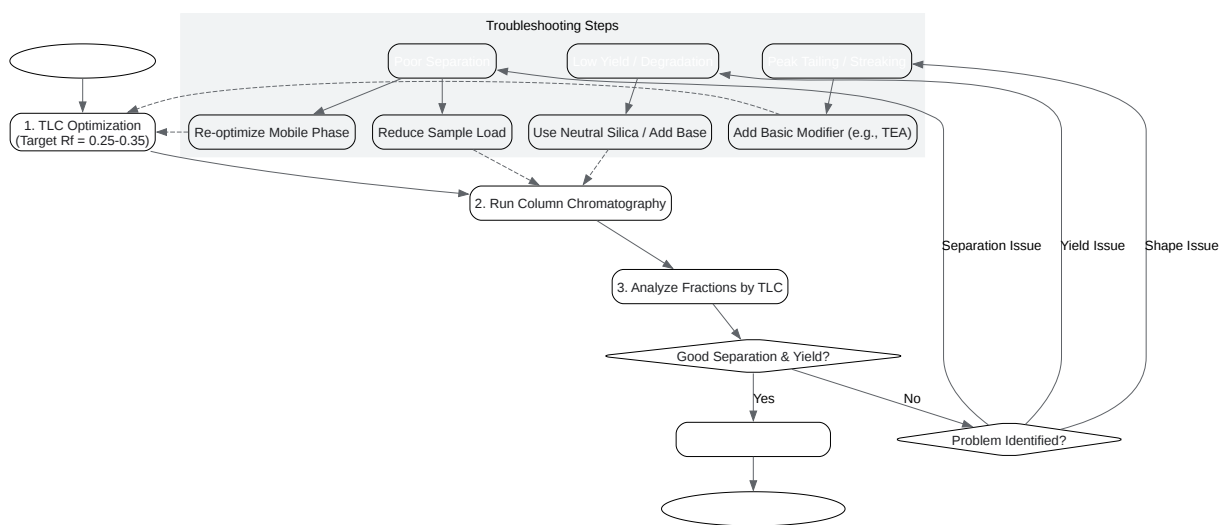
Troubleshooting Steps

Poor Separation

Low Yield / Degradation

Peak Tailing / Streaking

1. TLC Optimization (Target Rf = 0.25-0.35)

Re-optimize Mobile Phase

Reduce Sample Load

Use Neutral Silica / Add Base

Add Basic Modifier (e.g., TEA)

2. Run Column Chromatography

Separation Issue

Yield Issue

Shape Issue

3. Analyze Fractions by TLC

Good Separation & Yield?

Yes

No

Problem Identified?